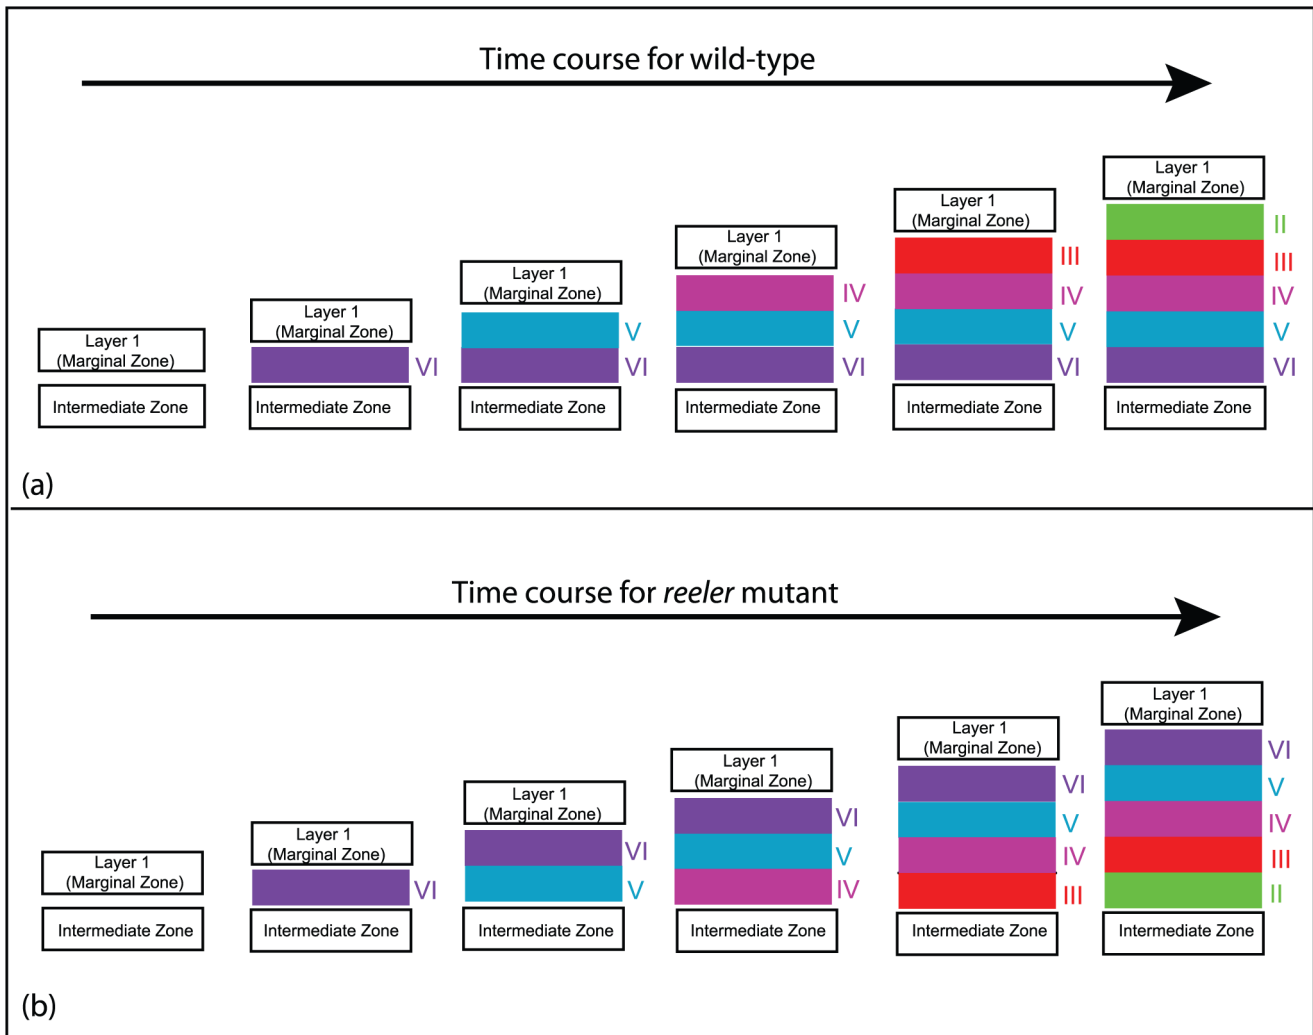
Time course for wild-type

Layer 1 (Marginal Zone)
Intermediate Zone

Layer 1 (Marginal Zone)
VI
Intermediate Zone

Layer 1 (Marginal Zone)
V
VI
Intermediate Zone

Layer 1 (Marginal Zone)
IV
V
VI
Intermediate Zone

Layer 1 (Marginal Zone)
III
IV
V
VI
Intermediate Zone

Layer 1 (Marginal Zone)
II
III
IV
V
VI
Intermediate Zone

(a)

Time course for *reeler* mutant

Layer 1 (Marginal Zone)
Intermediate Zone

Layer 1 (Marginal Zone)
VI
Intermediate Zone

Layer 1 (Marginal Zone)
VI
V
Intermediate Zone

Layer 1 (Marginal Zone)
VI
V
IV
Intermediate Zone

Layer 1 (Marginal Zone)
VI
V
IV
III
Intermediate Zone

Layer 1 (Marginal Zone)
VI
V
IV
III
II
Intermediate Zone

(b)